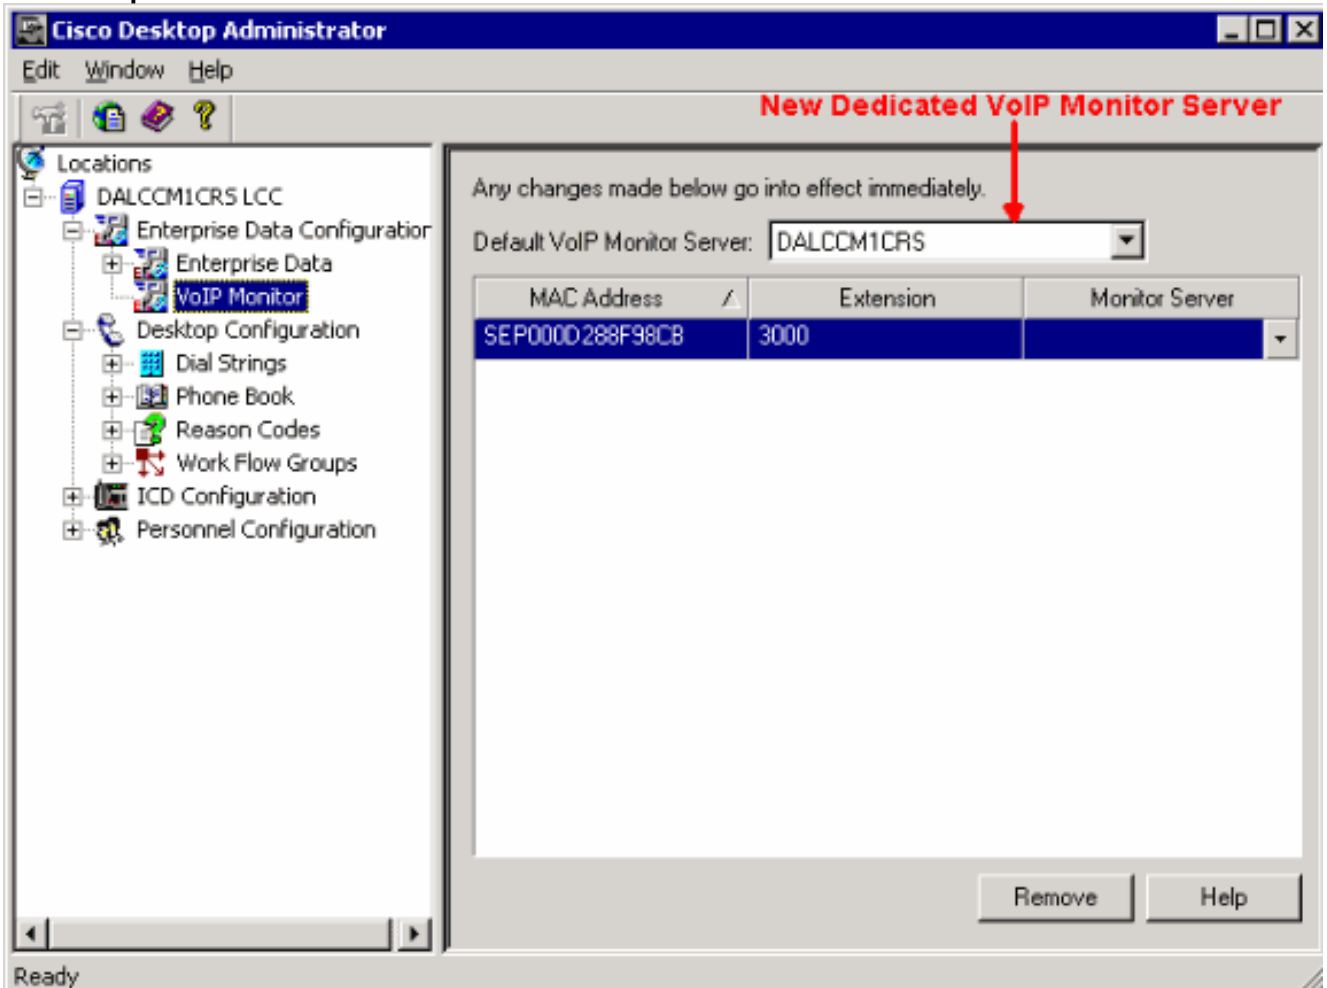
Cisco Desktop Administrator

Edit Window Help

New Dedicated VoIP Monitor Server

Locations
DALCCM1CRS LCC
Enterprise Data Configuratior
Enterprise Data
VoIP Monitor
Desktop Configuration
Dial Strings
Phone Book
Reason Codes
Work Flow Groups
ICD Configuration
Personnel Configuration

Any changes made below go into effect immediately.

Default VoIP Monitor Server: DALCCM1CRS

| MAC Address | Extension | Monitor Server |
|---|---|---|
| SEP000D288F98CB | 3000 | |

Remove Help

Ready